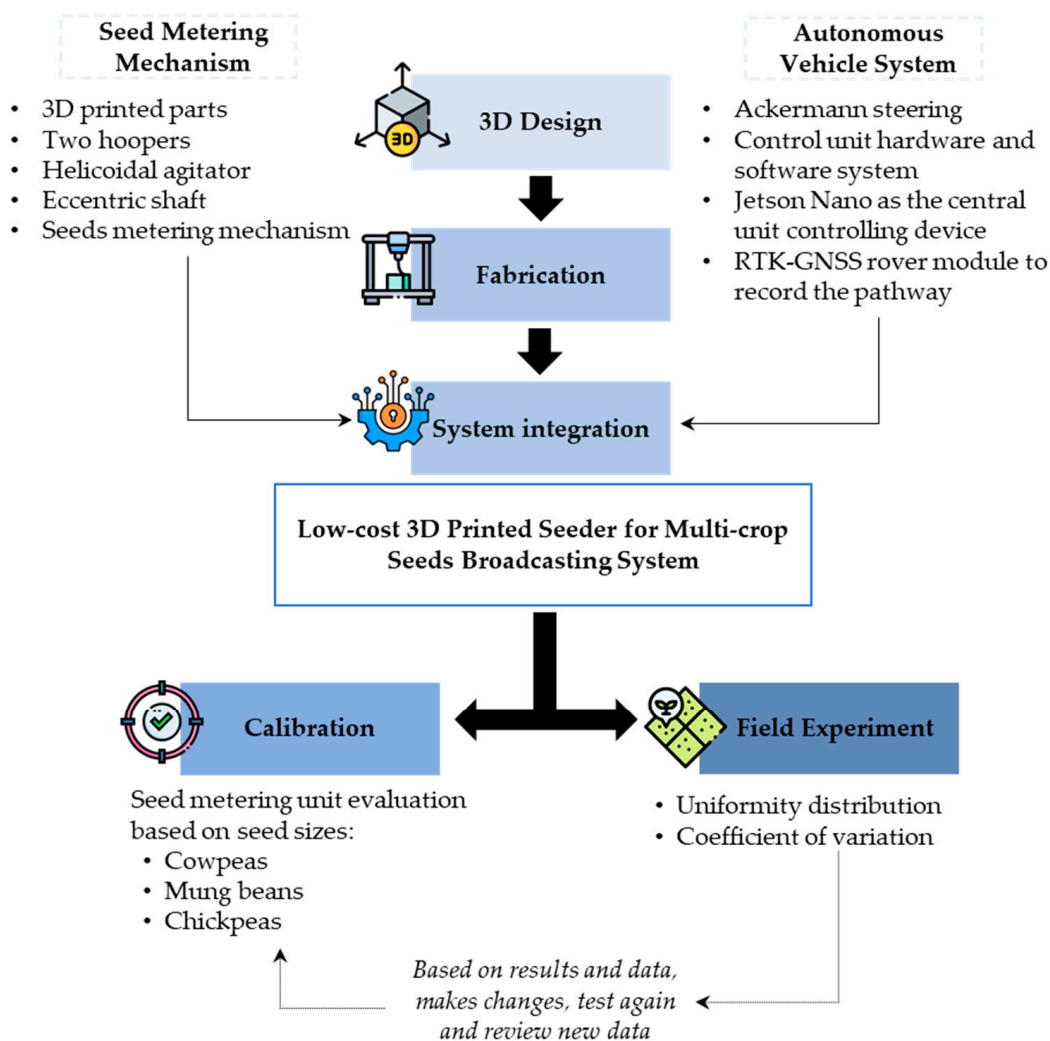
Seed Metering Mechanism

- 3D printed parts
- Two hoopers
- Helicoidal agitator
- Eccentric shaft
- Seeds metering mechanism

Autonomous Vehicle System

- Ackermann steering
- Control unit hardware and software system
- Jetson Nano as the central unit controlling device
- RTK-GNSS rover module to record the pathway

3D

3D Design

Fabrication

System integration

Low-cost 3D Printed Seeder for Multi-crop Seeds Broadcasting System

Calibration

Seed metering unit evaluation based on seed sizes:
- Cowpeas
- Mung beans
- Chickpeas

Field Experiment

- Uniformity distribution
- Coefficient of variation

*Based on results and data, makes changes, test again and review new data*